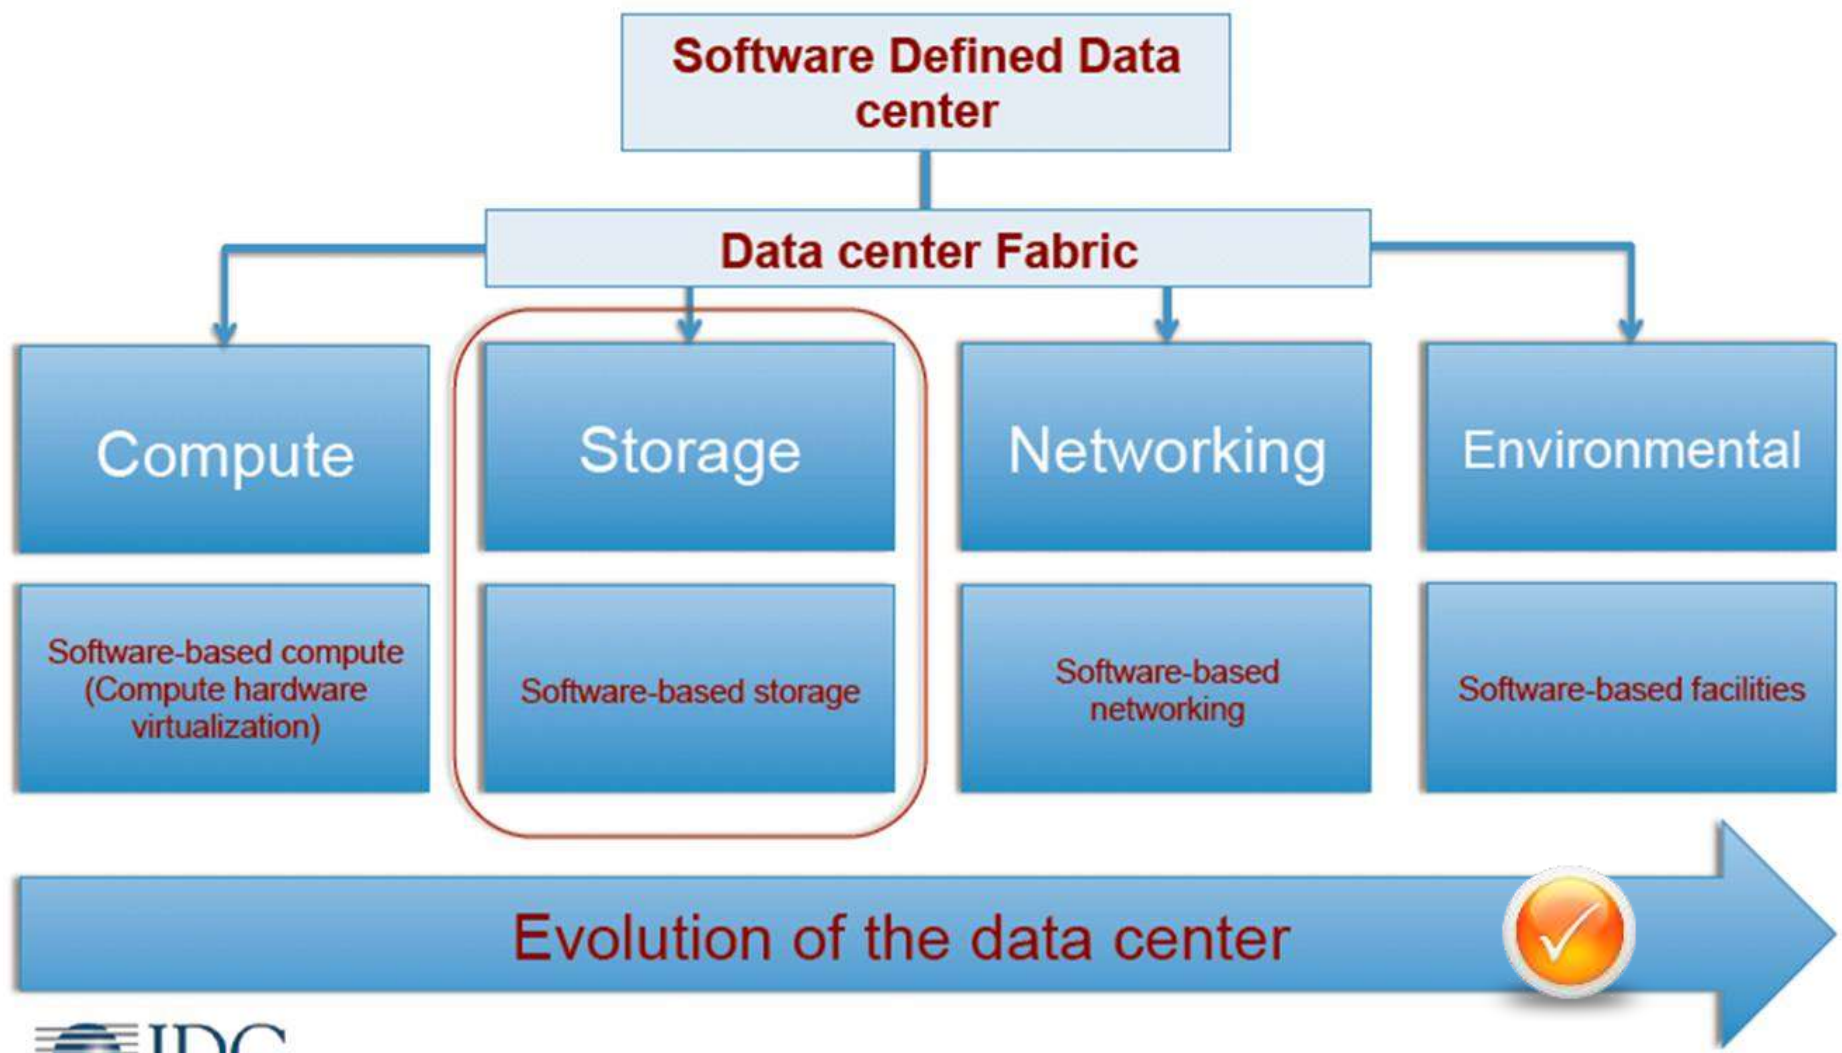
Software Defined Data center

Data center Fabric

Compute

Storage

Networking

Environmental

Software-based compute (Compute hardware virtualization)

Software-based storage

Software-based networking

Software-based facilities

Evolution of the data center

IDC